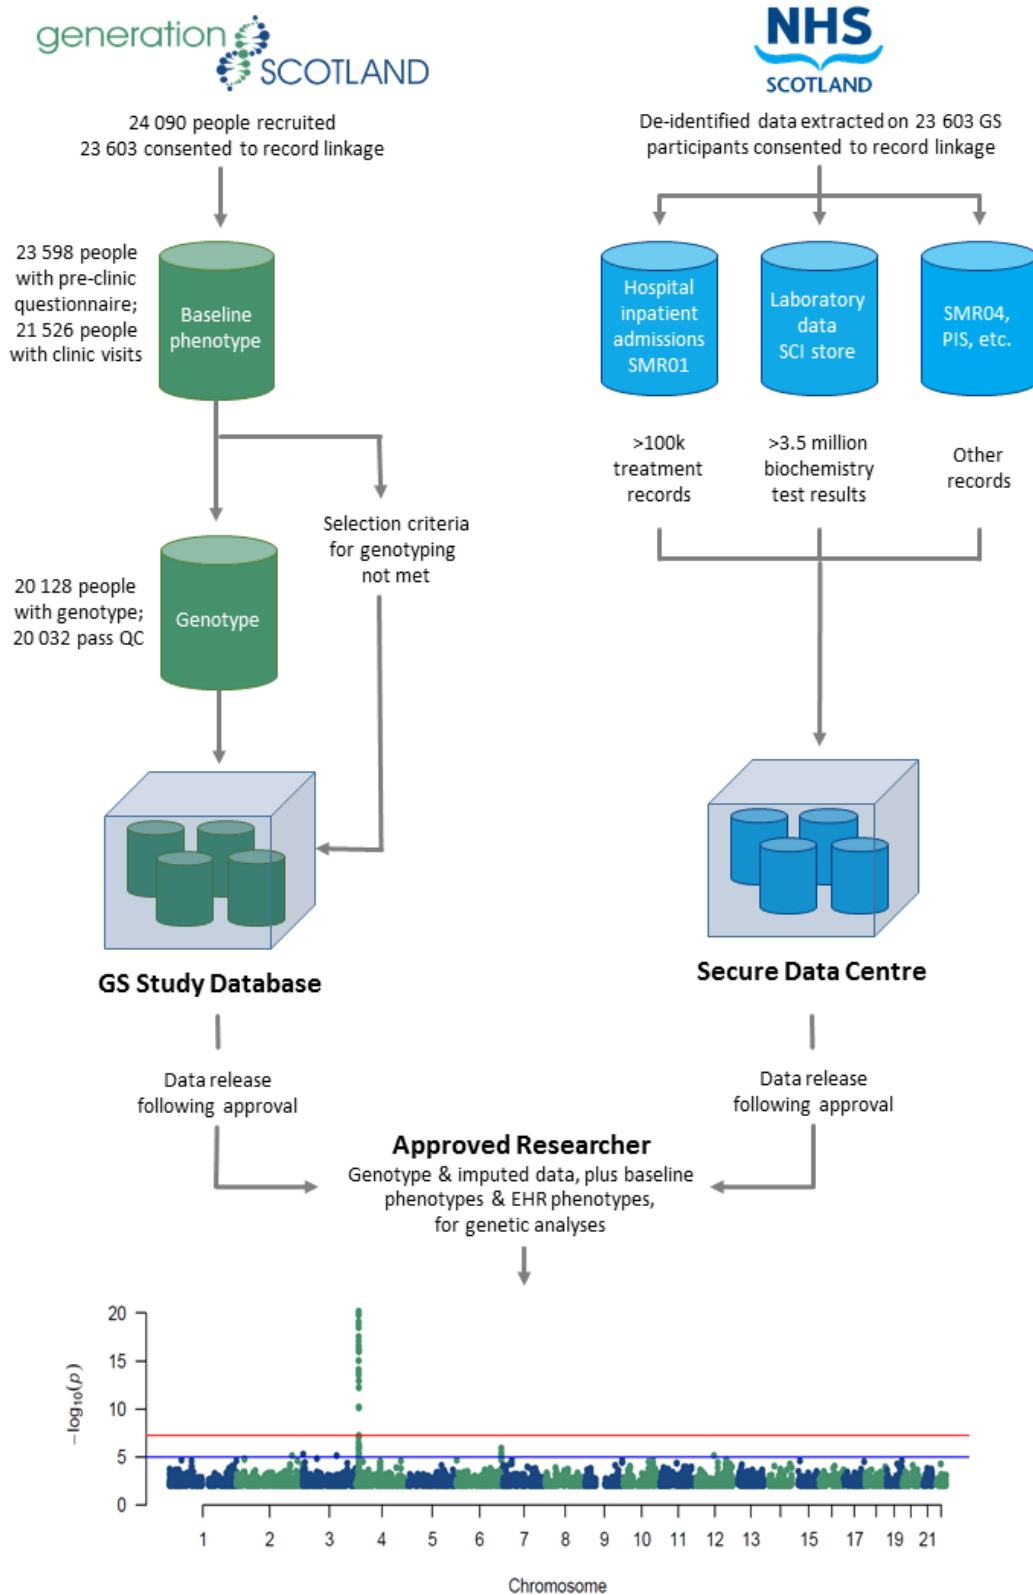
generation SCOTLAND

NHS SCOTLAND

24 090 people recruited
23 603 consented to record linkage

De-identified data extracted on 23 603 GS participants consented to record linkage

23 598 people with pre-clinic questionnaire; 21 526 people with clinic visits

Baseline phenotype

Hospital inpatient admissions SMR01

Laboratory data SCI store

SMR04, PIS, etc.

>100k treatment records

>3.5 million biochemistry test results

Other records

Selection criteria for genotyping not met

20 128 people with genotype; 20 032 pass QC

Genotype

GS Study Database

Secure Data Centre

Data release following approval

Data release following approval

Approved Researcher
Genotype & imputed data, plus baseline phenotypes & EHR phenotypes, for genetic analyses

$-\log_{10}(p)$

20
15
10
5
0

1 2 3 4 5 6 7 8 9 10 11 12 13 15 17 19 21

Chromosome